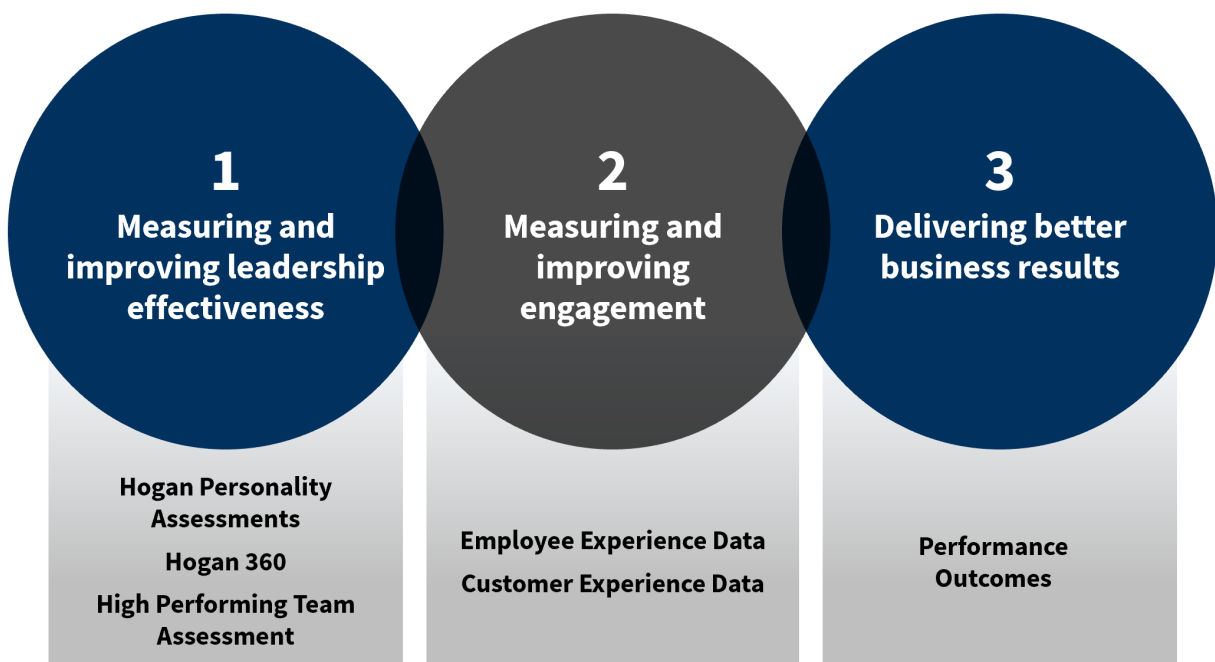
1
Measuring and improving leadership effectiveness

2
Measuring and improving engagement

3
Delivering better business results

Hogan Personality Assessments
Hogan 360
High Performing Team Assessment

Employee Experience Data
Customer Experience Data

Performance Outcomes